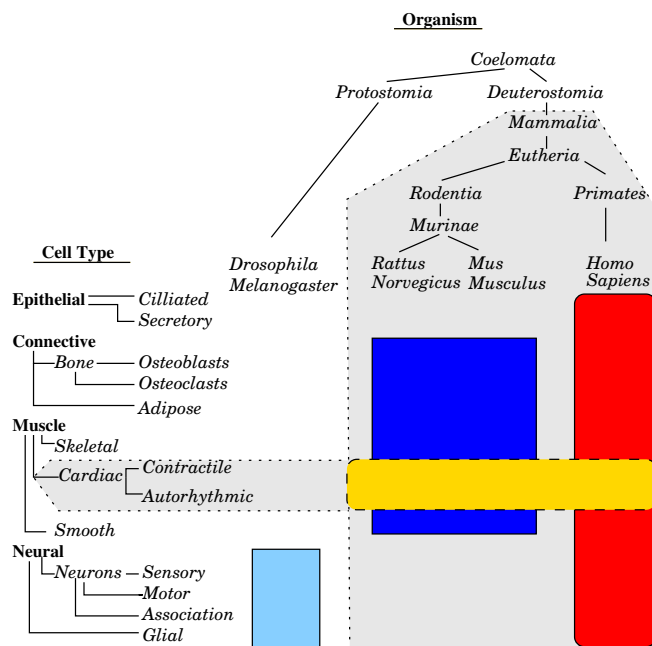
Organism

Coelomata
Protostomia
Deuterostomia
Mammalia
Eutheria
Rodentia
Primates
Murinae
Drosophila Melanogaster
Rattus Norvegicus
Mus Musculus
Homo Sapiens

Cell Type

Epithelial
Cilliated
Secretory
Connective
Bone
Osteoblasts
Osteoclasts
Adipose
Muscle
Skeletal
Cardiac
Contractile
Autorhythmic
Smooth
Neural
Neurons
Sensory
Motor
Association
Glial